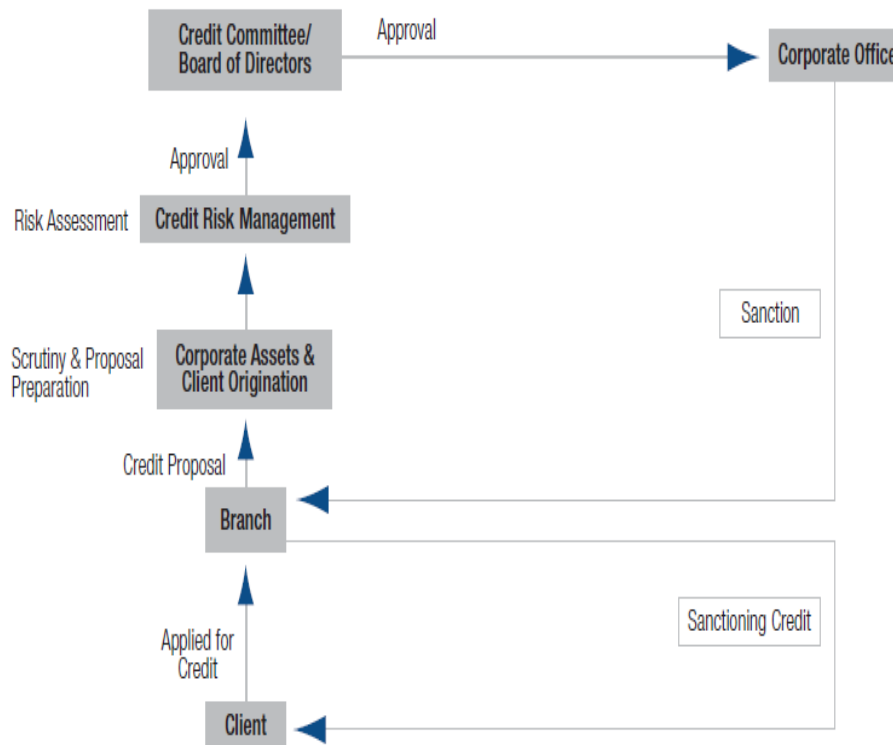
Credit Committee/
Board of Directors

Approval

Corporate Office

Approval

Risk Assessment

Credit Risk Management

Sanction

Scrutiny & Proposal Preparation

Corporate Assets & Client Origination

Credit Proposal

Branch

Sanctioning Credit

Applied for Credit

Client